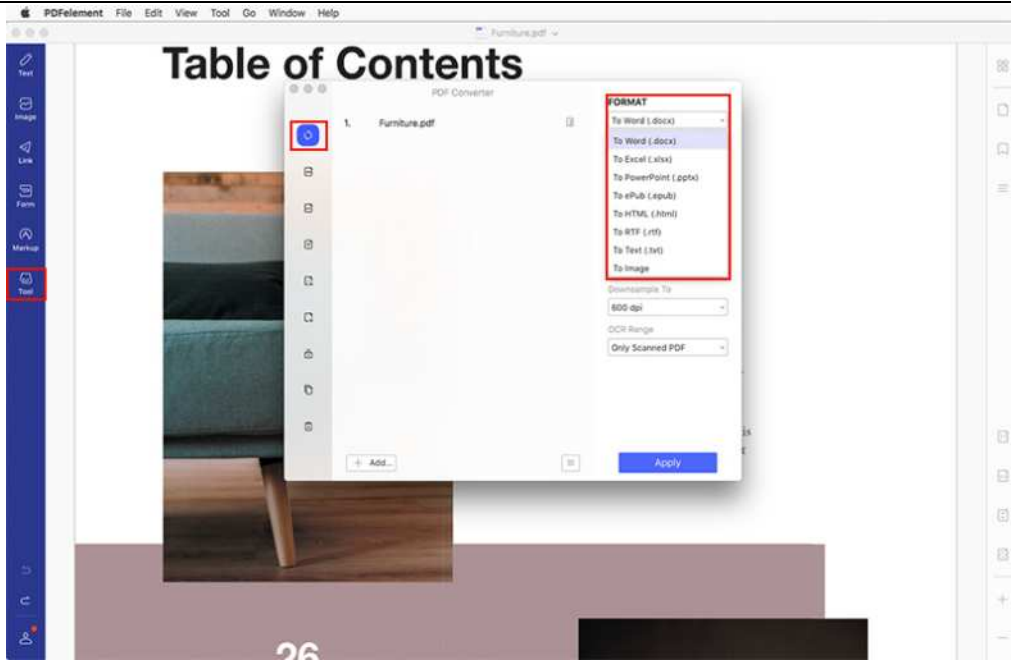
PDFelement File Edit View Tool Go Window Help

Furniture.pdf

Text
Image
Link
Form
Markup
Tool

Table of Contents

PDF Converter

1. Furniture.pdf

FORMAT
To Word (.docx)
To Word (.docx)
To Excel (.xlsx)
To PowerPoint (.pptx)
To ePub (.epub)
To HTML (.html)
To RTF (.rtf)
To Text (.txt)
To Image

Downsample To
600 dpi
OCR Range
Only Scanned PDF

+ Add...

Apply

is
t

26